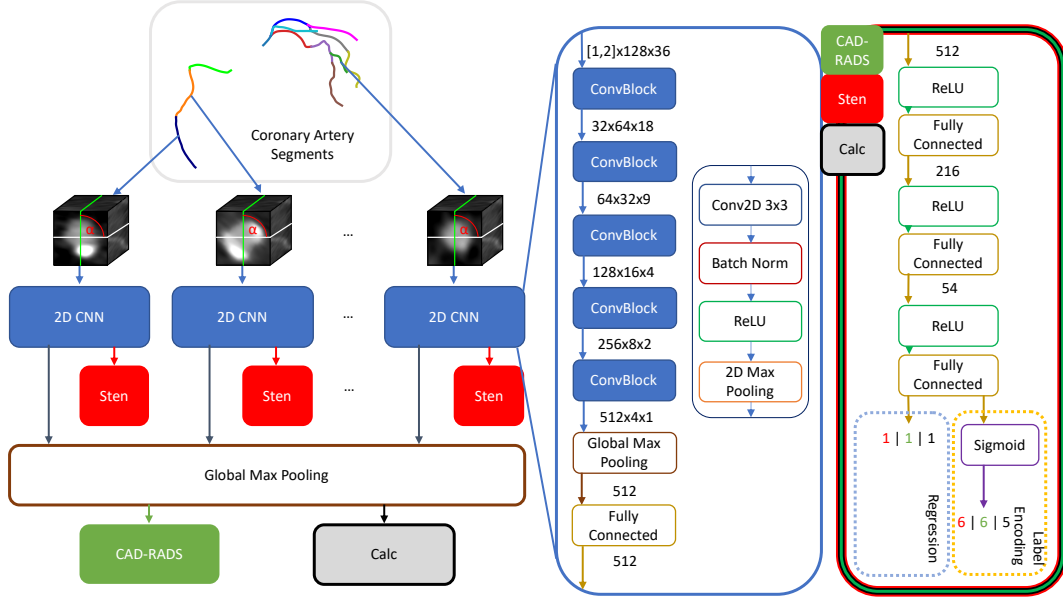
Coronary Artery Segments

α

α

...

α

2D CNN

2D CNN

...

2D CNN

Sten

Sten

...

Sten

Global Max Pooling

CAD-RADS

Calc

[1,2]x128x36

ConvBlock

32x64x18

ConvBlock

64x32x9

ConvBlock

128x16x4

ConvBlock

256x8x2

ConvBlock

512x4x1

Global Max Pooling

512

Fully Connected

512

Conv2D 3x3

Batch Norm

ReLU

2D Max Pooling

CAD-RADS

Sten

Calc

512

ReLU

Fully Connected

216

ReLU

Fully Connected

54

ReLU

Fully Connected

1 | 1 | 1

Regression

Sigmoid

6 | 6 | 5

Label Encoding